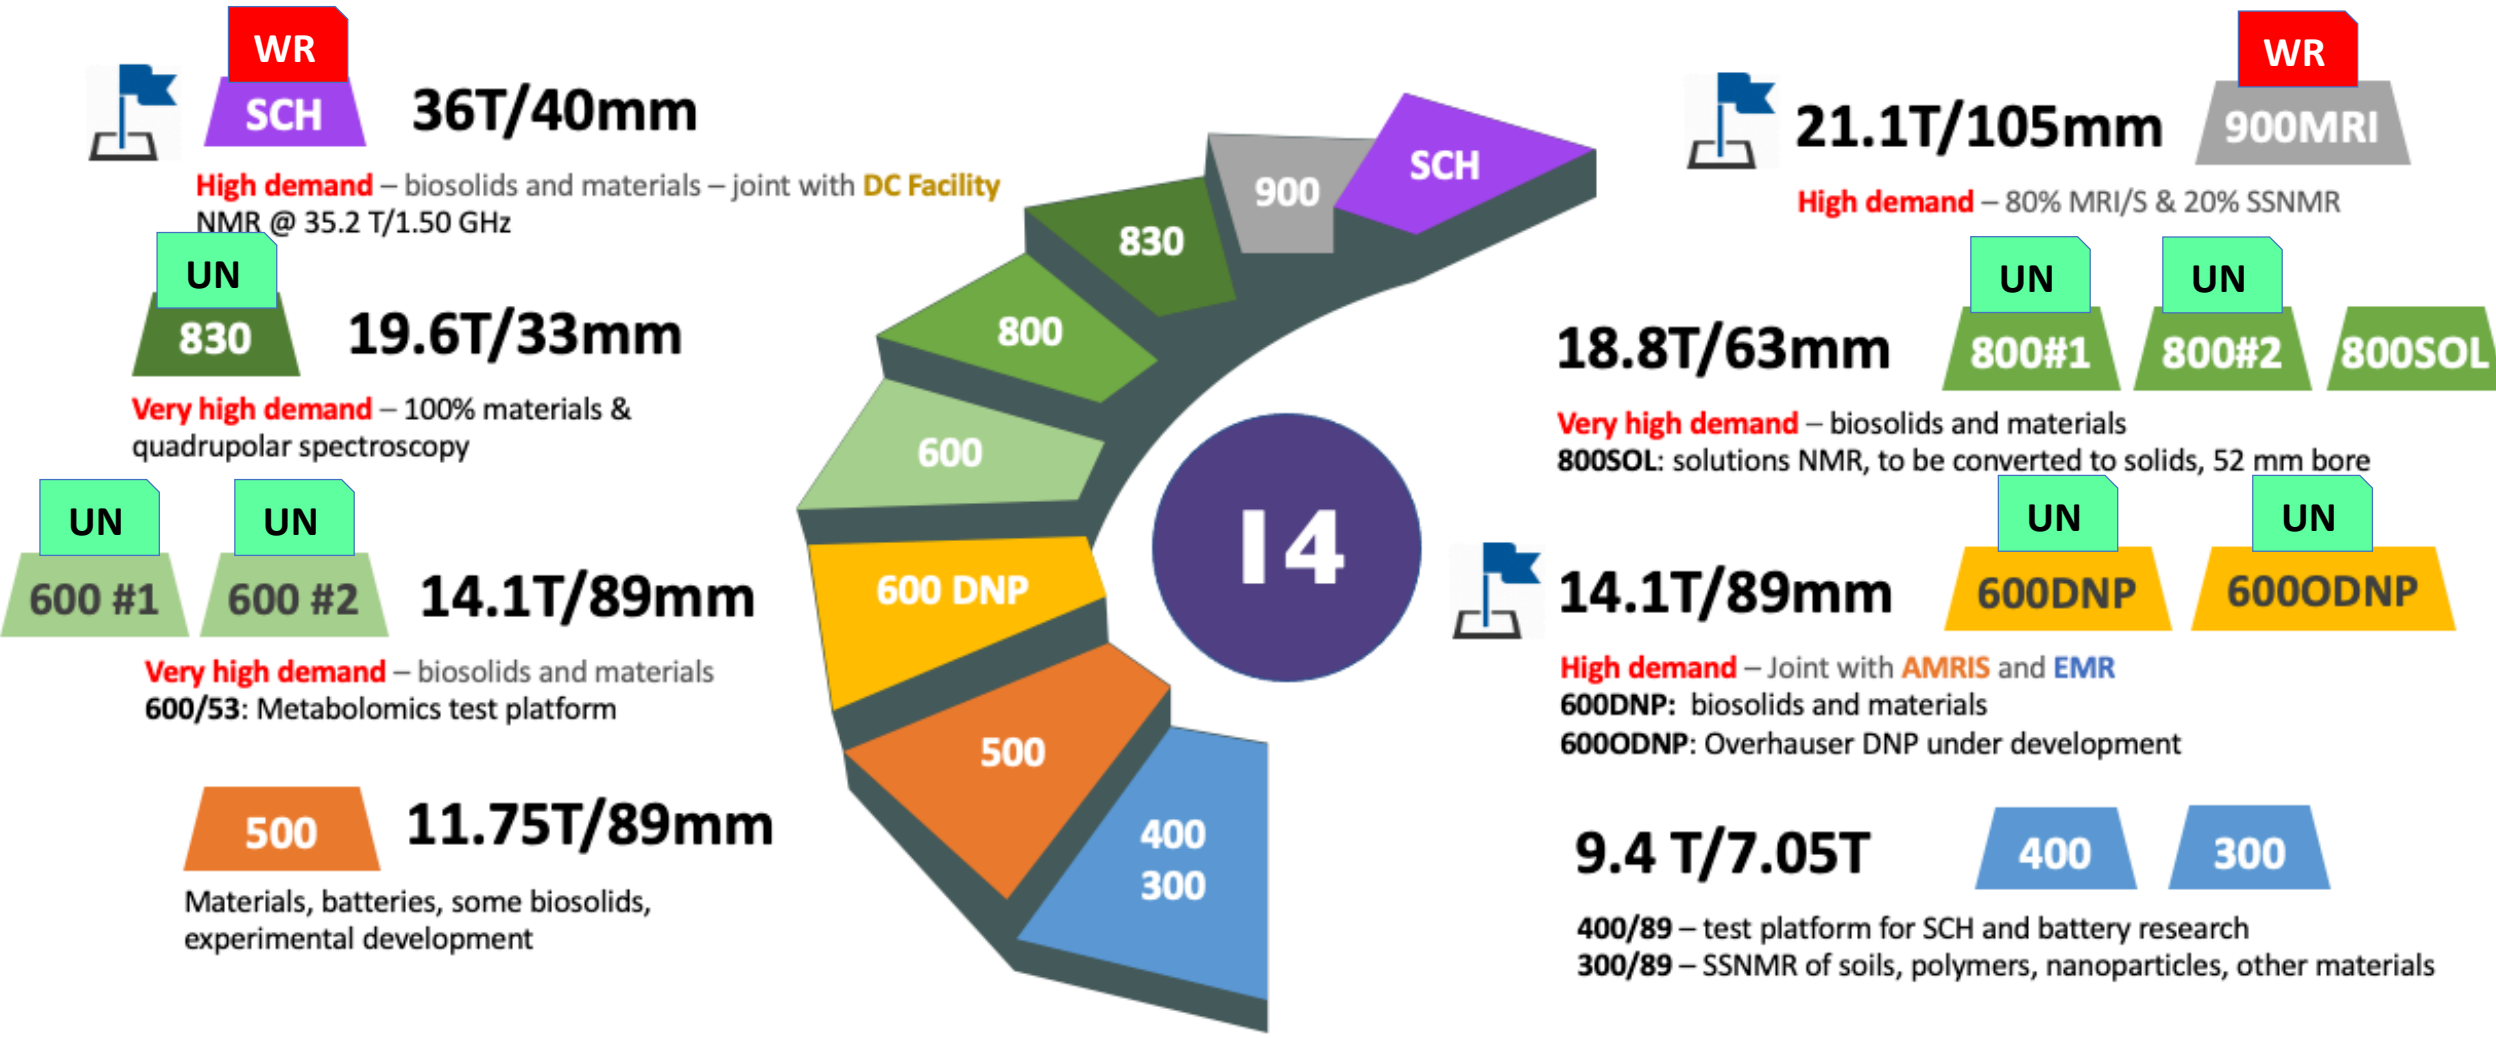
WR
SCH
36T/40mm
High demand – biosolids and materials – joint with DC Facility
NMR @ 35.2 T/1.50 GHz

UN
830
19.6T/33mm
Very high demand – 100% materials & quadrupolar spectroscopy

UN
600 #1
UN
600 #2
14.1T/89mm
Very high demand – biosolids and materials
600/53: Metabolomics test platform

500
11.75T/89mm
Materials, batteries, some biosolids, experimental development

SCH
900
830
800
600
600 DNP
500
400
300
14

21.1T/105mm
WR
900MRI
High demand – 80% MRI/S & 20% SSNMR

18.8T/63mm
UN
800#1
UN
800#2
800SOL
Very high demand – biosolids and materials
800SOL: solutions NMR, to be converted to solids, 52 mm bore

14.1T/89mm
UN
600DNP
UN
600ODNP
High demand – Joint with AMRIS and EMR
600DNP: biosolids and materials
600ODNP: Overhauser DNP under development

9.4 T/7.05T
400
300
400/89 – test platform for SCH and battery research
300/89 – SSNMR of soils, polymers, nanoparticles, other materials